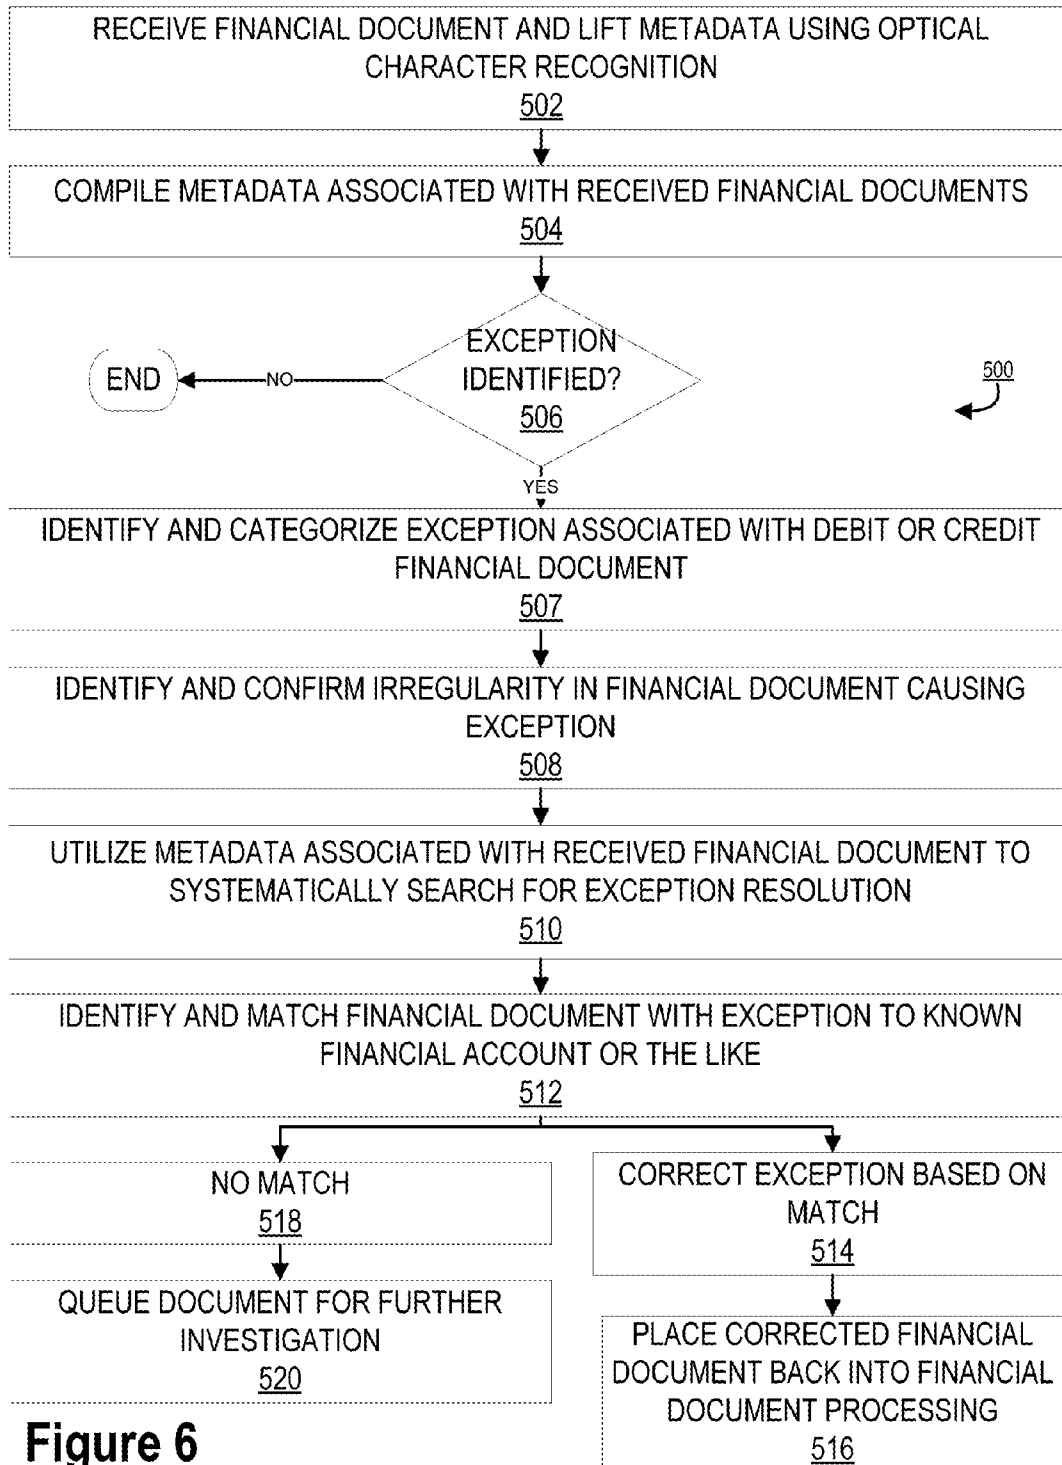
RECEIVE FINANCIAL DOCUMENT AND LIFT METADATA USING OPTICAL CHARACTER RECOGNITION
502

COMPILE METADATA ASSOCIATED WITH RECEIVED FINANCIAL DOCUMENTS
504

EXCEPTION IDENTIFIED?
506

NO

END

500

YES

IDENTIFY AND CATEGORIZE EXCEPTION ASSOCIATED WITH DEBIT OR CREDIT FINANCIAL DOCUMENT
507

IDENTIFY AND CONFIRM IRREGULARITY IN FINANCIAL DOCUMENT CAUSING EXCEPTION
508

UTILIZE METADATA ASSOCIATED WITH RECEIVED FINANCIAL DOCUMENT TO SYSTEMATICALLY SEARCH FOR EXCEPTION RESOLUTION
510

IDENTIFY AND MATCH FINANCIAL DOCUMENT WITH EXCEPTION TO KNOWN FINANCIAL ACCOUNT OR THE LIKE
512

NO MATCH
518

QUEUE DOCUMENT FOR FURTHER INVESTIGATION
520

CORRECT EXCEPTION BASED ON MATCH
514

PLACE CORRECTED FINANCIAL DOCUMENT BACK INTO FINANCIAL DOCUMENT PROCESSING
516

Figure 6